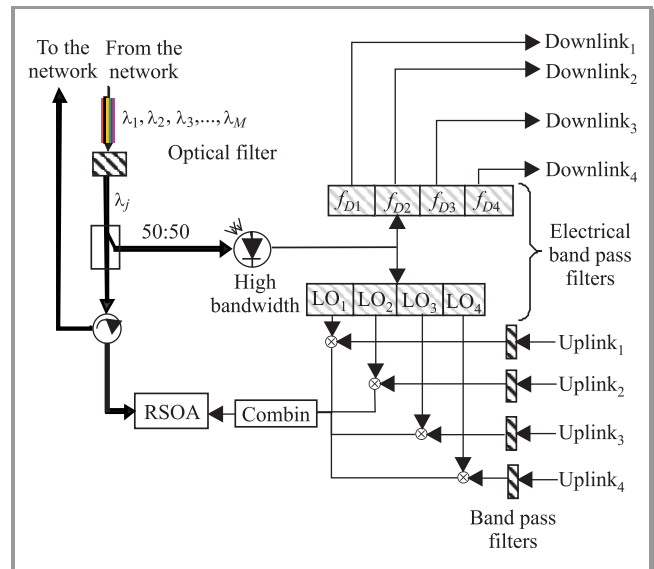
To the network

From the network

$\lambda_1, \lambda_2, \lambda_3, ..., \lambda_M$

Optical filter

$\lambda_j$

50:50

High bandwidth

Downlink$_1$

Downlink$_2$

Downlink$_3$

Downlink$_4$

$f_{D1}$ $f_{D2}$ $f_{D3}$ $f_{D4}$

Electrical band pass filters

LO$_1$ LO$_2$ LO$_3$ LO$_4$

Uplink$_1$

Uplink$_2$

Uplink$_3$

Uplink$_4$

RSOA

Combin

Band pass filters